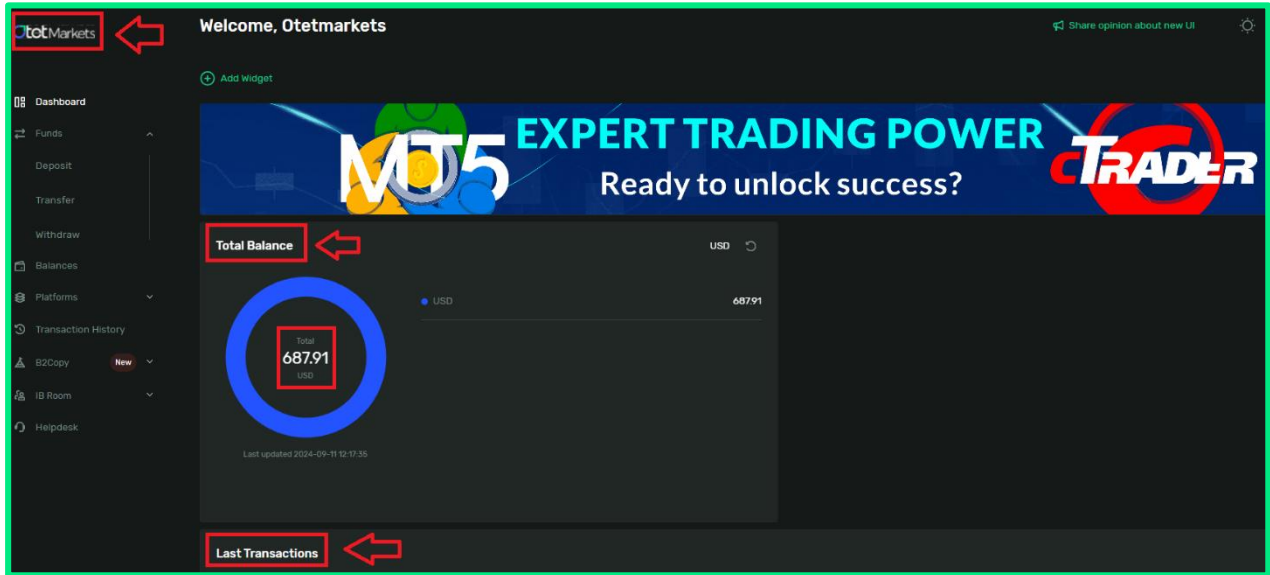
OtetMarkets

Welcome, Otetmarkets

Share opinion about new UI

Add Widget

Dashboard
Funds
Deposit
Transfer
Withdraw
Balances
Platforms
Transaction History
B2Copy New
IB Room
Helpdesk

MT5 EXPERT TRADING POWER
Ready to unlock success?
cTRADER

Total Balance

USD

Total
687.91
USD

USD 687.91

Last updated 2024-09-11 12:17:35

Last Transactions